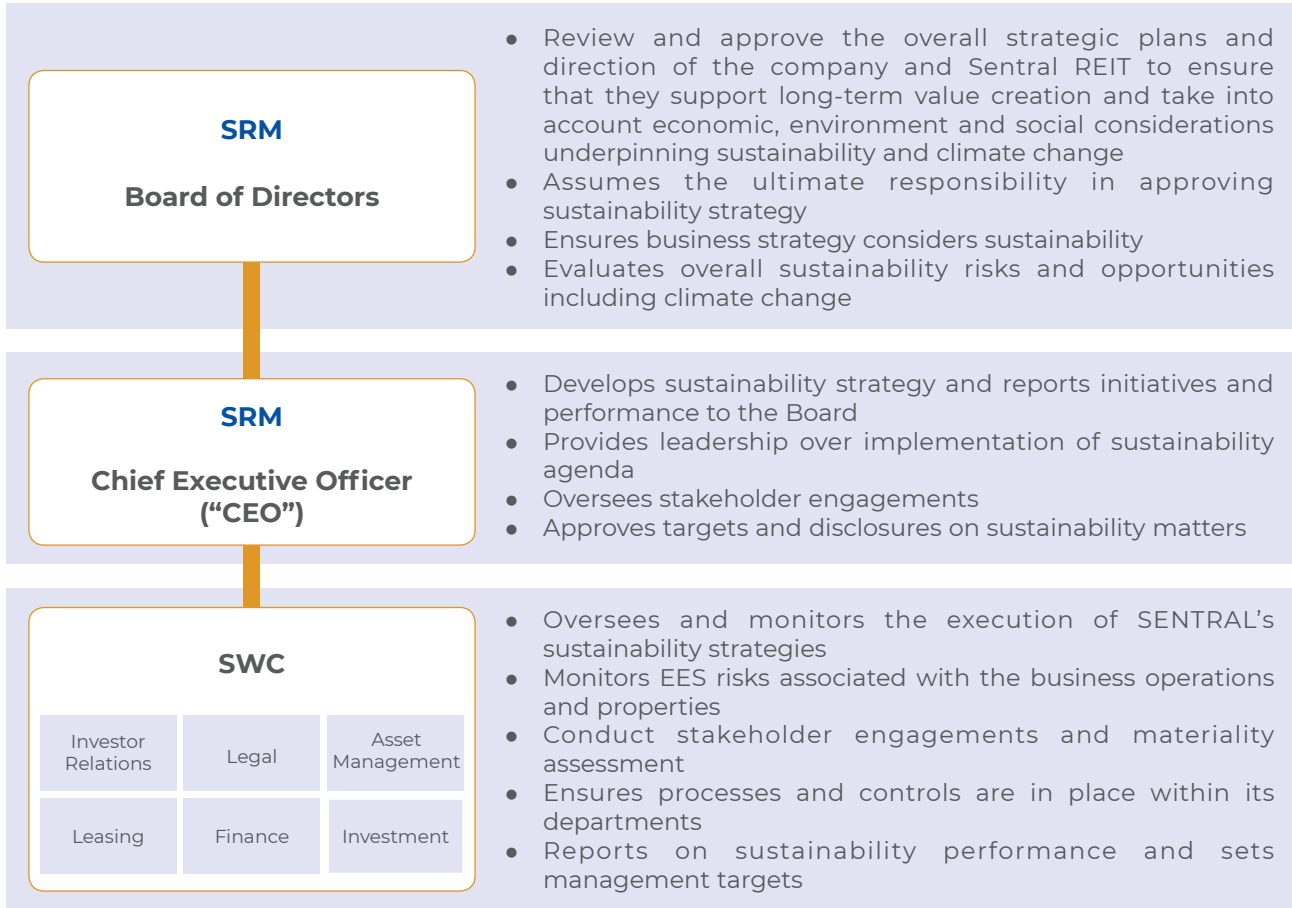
SRM

Board of Directors

- Review and approve the overall strategic plans and direction of the company and Sentral REIT to ensure that they support long-term value creation and take into account economic, environment and social considerations underpinning sustainability and climate change
- Assumes the ultimate responsibility in approving sustainability strategy
- Ensures business strategy considers sustainability
- Evaluates overall sustainability risks and opportunities including climate change

SRM

Chief Executive Officer ("CEO")

- Develops sustainability strategy and reports initiatives and performance to the Board
- Provides leadership over implementation of sustainability agenda
- Oversees stakeholder engagements
- Approves targets and disclosures on sustainability matters

SWC

| Investor Relations | Legal | Asset Management |
|---|---|---|
| Leasing | Finance | Investment |

- Oversees and monitors the execution of SENTRAL's sustainability strategies
- Monitors EES risks associated with the business operations and properties
- Conduct stakeholder engagements and materiality assessment
- Ensures processes and controls are in place within its departments
- Reports on sustainability performance and sets management targets